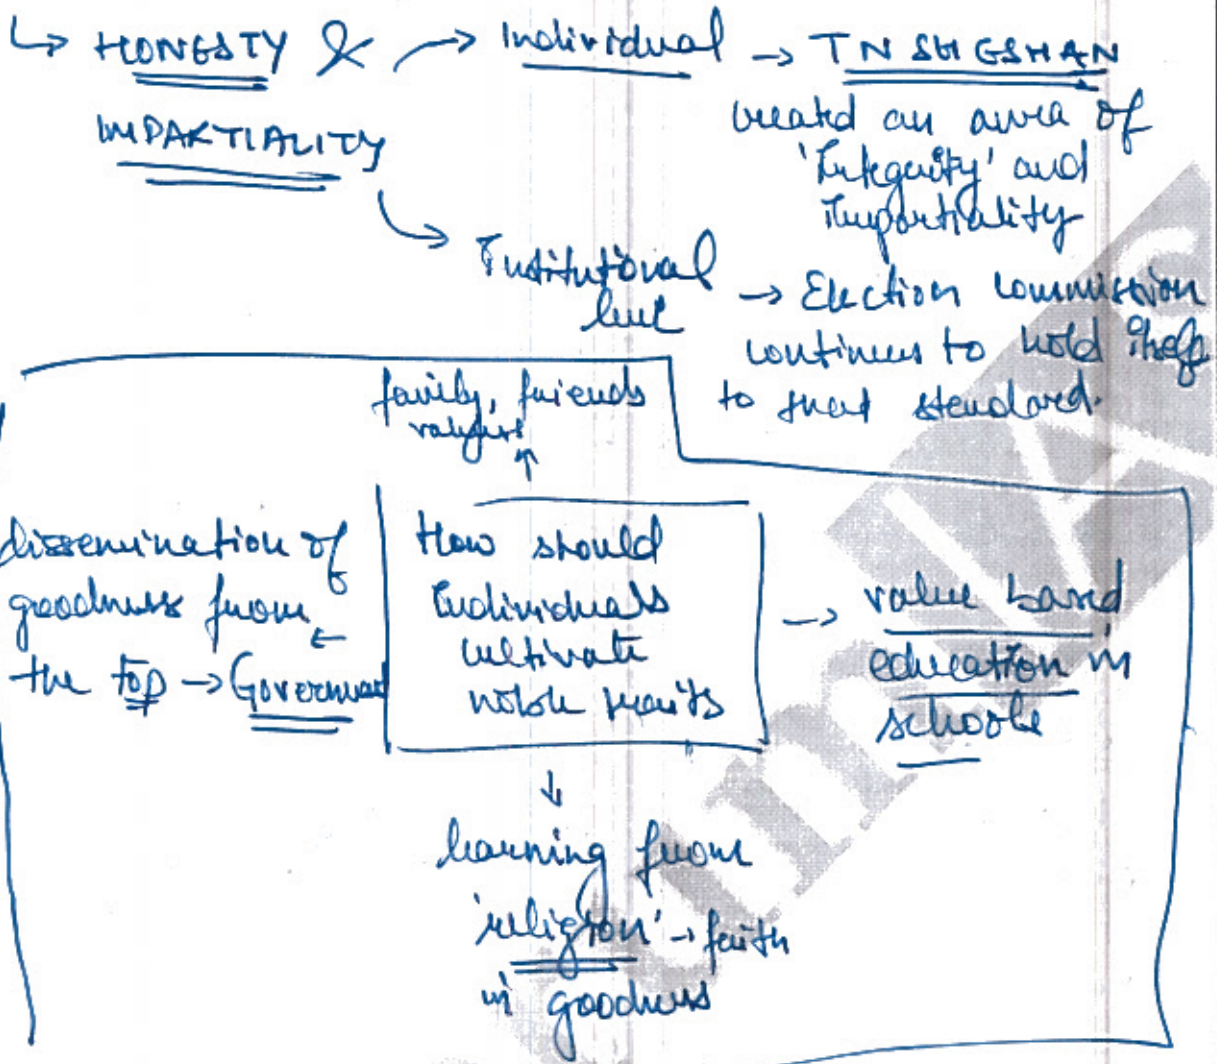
↳ HONESTY & IMPARTIALITY → Individual → T N SESHAN created an aura of 'Integrity' and Impartiality

↳ Institutional level → Election commission continues to hold itself to that standard.

family, friends religion

↑

dissemination of goodness from the top → Government ← How should Individuals cultivate noble traits → value based education in schools

↓

learning from 'religion' → faith in goodness